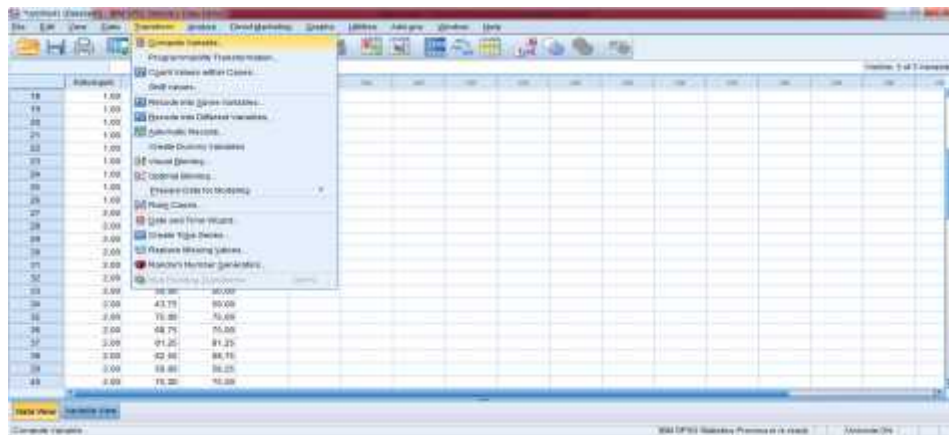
File Edit View Data Transform Analyze Direct Marketing Graphs Utilities Add-ons Window Help

Compute Variable...
Programmability Transformation...
Count Values within Cases...
Shift Values...
Recode into Same Variables...
Recode into Different Variables...
Automatic Recode...
Create Dummy Variables
Visual Binning...
Optimal Binning...
Prepare Data for Modeling
Rank Cases...
Date and Time Wizard...
Create Time Series...
Replace Missing Values...
Random Number Generators...
Run Pending Transforms

Visible: 3 of 3 Variables

| | Kelompok | | |
|---|---|---|---|
| 18 | 1.00 | | |
| 19 | 1.00 | | |
| 20 | 1.00 | | |
| 21 | 1.00 | | |
| 22 | 1.00 | | |
| 23 | 1.00 | | |
| 24 | 1.00 | | |
| 25 | 1.00 | | |
| 26 | 1.00 | | |
| 27 | 2.00 | | |
| 28 | 2.00 | | |
| 29 | 2.00 | | |
| 30 | 2.00 | | |
| 31 | 2.00 | | |
| 32 | 2.00 | | |
| 33 | 2.00 | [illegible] | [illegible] |
| 34 | 2.00 | 43.75 | 60.00 |
| 35 | 2.00 | 75.00 | 75.00 |
| 36 | 2.00 | 68.75 | 75.00 |
| 37 | 2.00 | 81.25 | 81.25 |
| 38 | 2.00 | 62.50 | 68.75 |
| 39 | 2.00 | 50.00 | 56.25 |
| 40 | 2.00 | 75.00 | 75.00 |

Data View Variable View

Compute Variable...
IBM SPSS Statistics Processor is ready
Unicode:ON